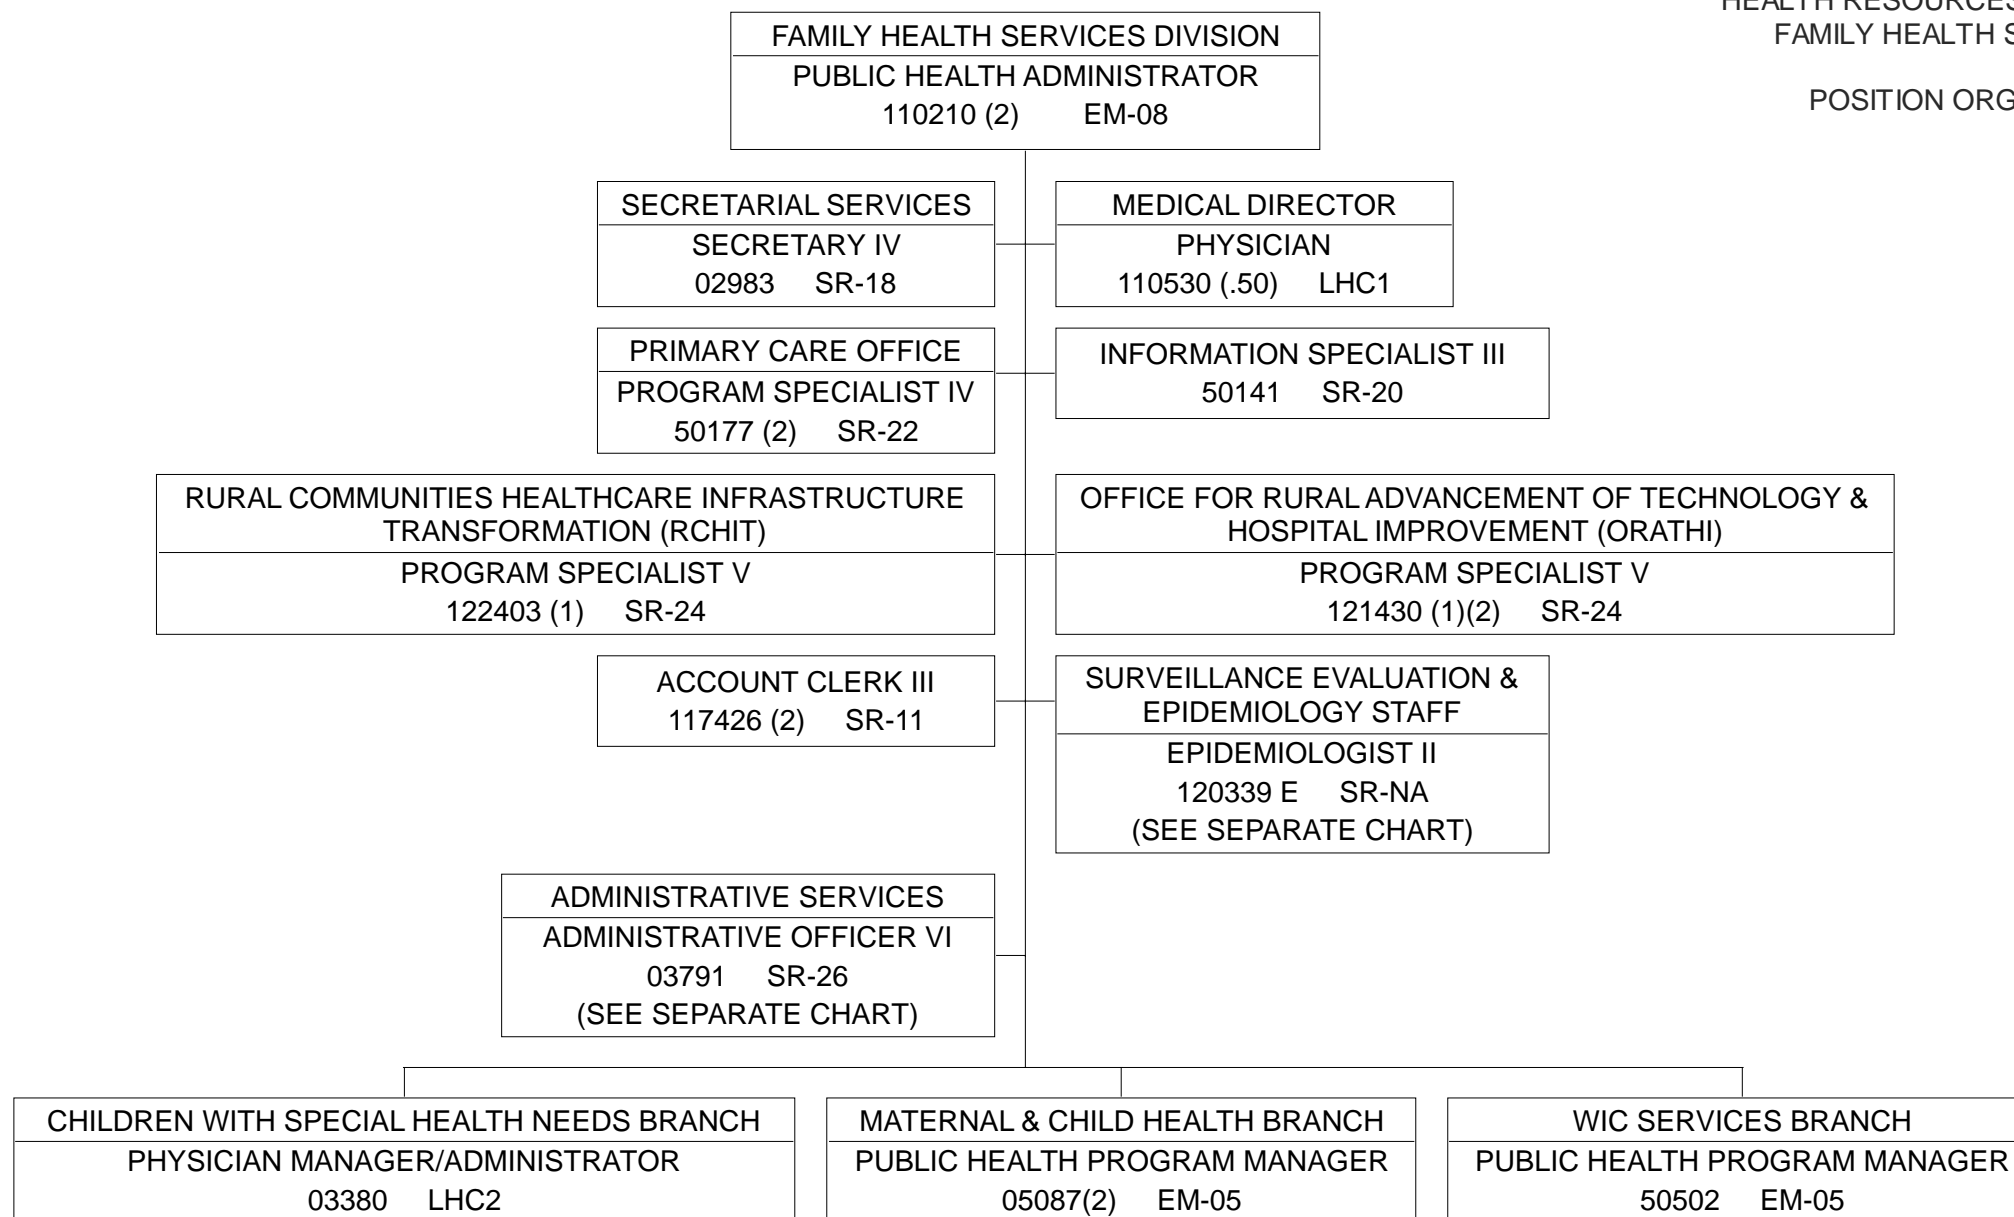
HEALTH RESOURCES
FAMILY HEALTH S

POSITION ORG

FAMILY HEALTH SERVICES DIVISION
PUBLIC HEALTH ADMINISTRATOR
110210 (2) EM-08

SECRETARIAL SERVICES
SECRETARY IV
02983 SR-18

MEDICAL DIRECTOR
PHYSICIAN
110530 (.50) LHC1

PRIMARY CARE OFFICE
PROGRAM SPECIALIST IV
50177 (2) SR-22

INFORMATION SPECIALIST III
50141 SR-20

RURAL COMMUNITIES HEALTHCARE INFRASTRUCTURE TRANSFORMATION (RCHIT)
PROGRAM SPECIALIST V
122403 (1) SR-24

OFFICE FOR RURAL ADVANCEMENT OF TECHNOLOGY & HOSPITAL IMPROVEMENT (ORATHI)
PROGRAM SPECIALIST V
121430 (1)(2) SR-24

ACCOUNT CLERK III
117426 (2) SR-11

SURVEILLANCE EVALUATION & EPIDEMIOLOGY STAFF
EPIDEMIOLOGIST II
120339 E SR-NA
(SEE SEPARATE CHART)

ADMINISTRATIVE SERVICES
ADMINISTRATIVE OFFICER VI
03791 SR-26
(SEE SEPARATE CHART)

CHILDREN WITH SPECIAL HEALTH NEEDS BRANCH
PHYSICIAN MANAGER/ADMINISTRATOR
03380 LHC2

MATERNAL & CHILD HEALTH BRANCH
PUBLIC HEALTH PROGRAM MANAGER
05087(2) EM-05

WIC SERVICES BRANCH
PUBLIC HEALTH PROGRAM MANAGER
50502 EM-05